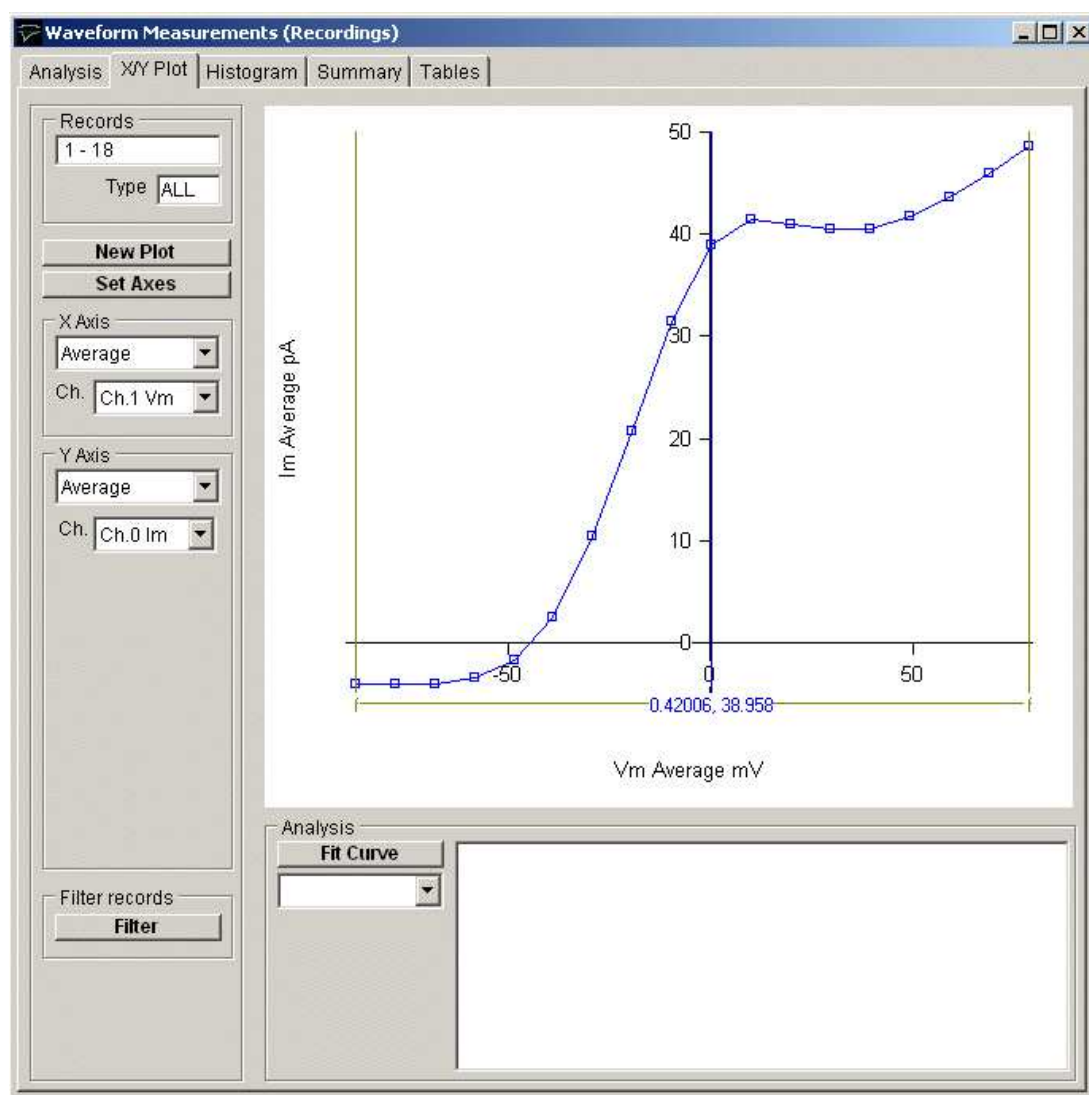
Waveform Measurements (Recordings)

Analysis X/Y Plot Histogram Summary Tables

Records
1 - 18
Type ALL

New Plot
Set Axes

X Axis
Average
Ch. Ch.1 Vm

Y Axis
Average
Ch. Ch.0 Im

Filter records
Filter

Im Average pA

50
40
30
20
10
0
-50
0
50

0.42006, 38.958

Vm Average mV

Analysis
Fit Curve